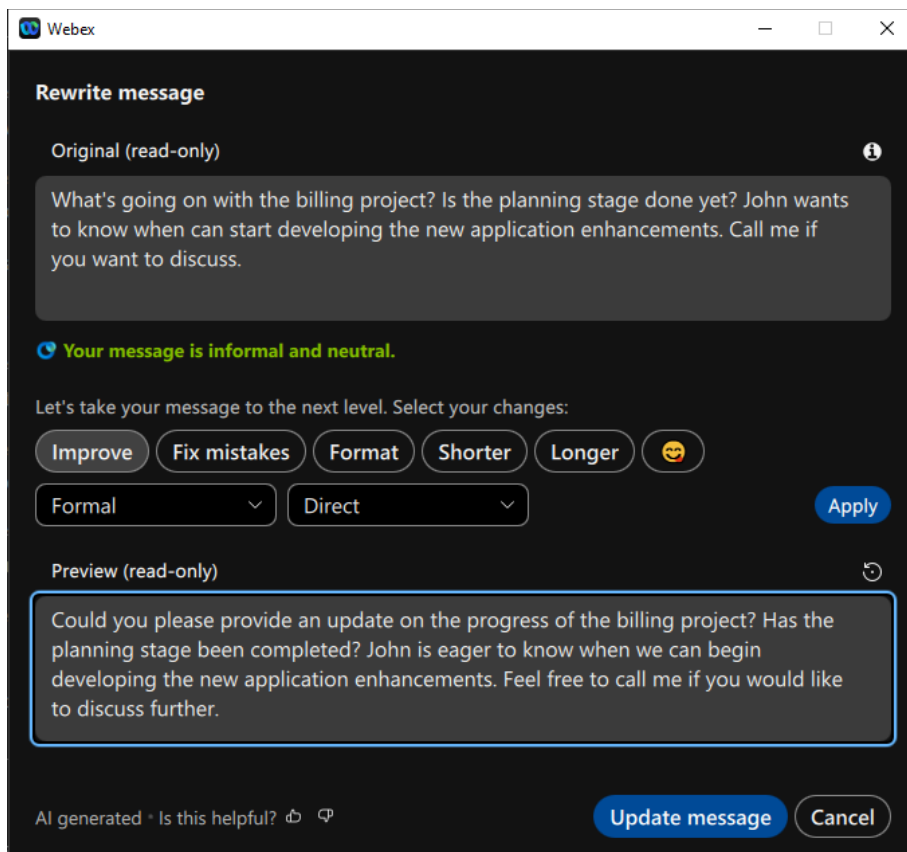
Webex

Rewrite message

Original (read-only)

What's going on with the billing project? Is the planning stage done yet? John wants to know when can start developing the new application enhancements. Call me if you want to discuss.

Your message is informal and neutral.

Let's take your message to the next level. Select your changes:

Improve Fix mistakes Format Shorter Longer 😋

Formal Direct Apply

Preview (read-only)

Could you please provide an update on the progress of the billing project? Has the planning stage been completed? John is eager to know when we can begin developing the new application enhancements. Feel free to call me if you would like to discuss further.

AI generated • Is this helpful?

Update message Cancel